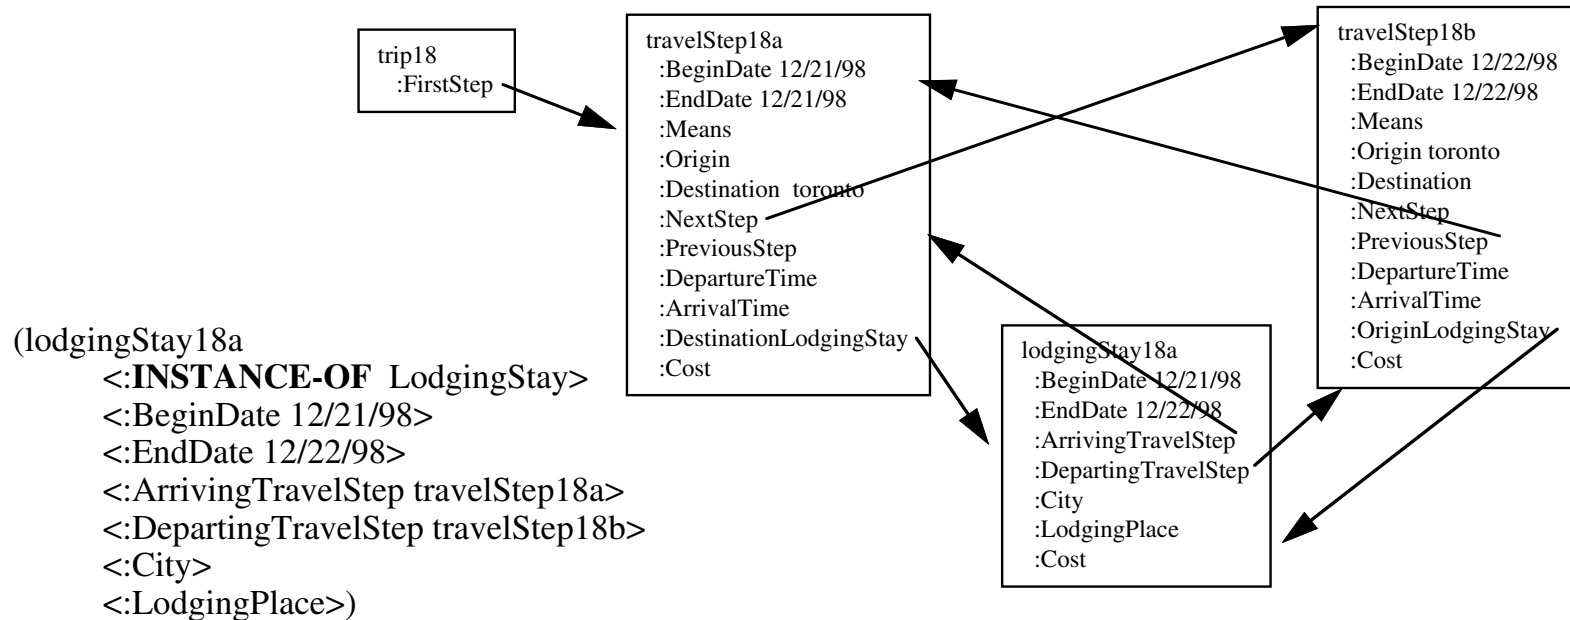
trip18
:FirstStep

travelStep18a
:BeginDate 12/21/98
:EndDate 12/21/98
:Means
:Origin
:Destination toronto
:NextStep
:PreviousStep
:DepartureTime
:ArrivalTime
:DestinationLodgingStay
:Cost

travelStep18b
:BeginDate 12/22/98
:EndDate 12/22/98
:Means
:Origin toronto
:Destination
:NextStep
:PreviousStep
:DepartureTime
:ArrivalTime
:OriginLodgingStay
:Cost

(lodgingStay18a
<:**INSTANCE-OF** LodgingStay>
<:BeginDate 12/21/98>
<:EndDate 12/22/98>
<:ArrivingTravelStep travelStep18a>
<:DepartingTravelStep travelStep18b>
<:City>
<:LodgingPlace>)

lodgingStay18a
:BeginDate 12/21/98
:EndDate 12/22/98
:ArrivingTravelStep
:DepartingTravelStep
:City
:LodgingPlace
:Cost